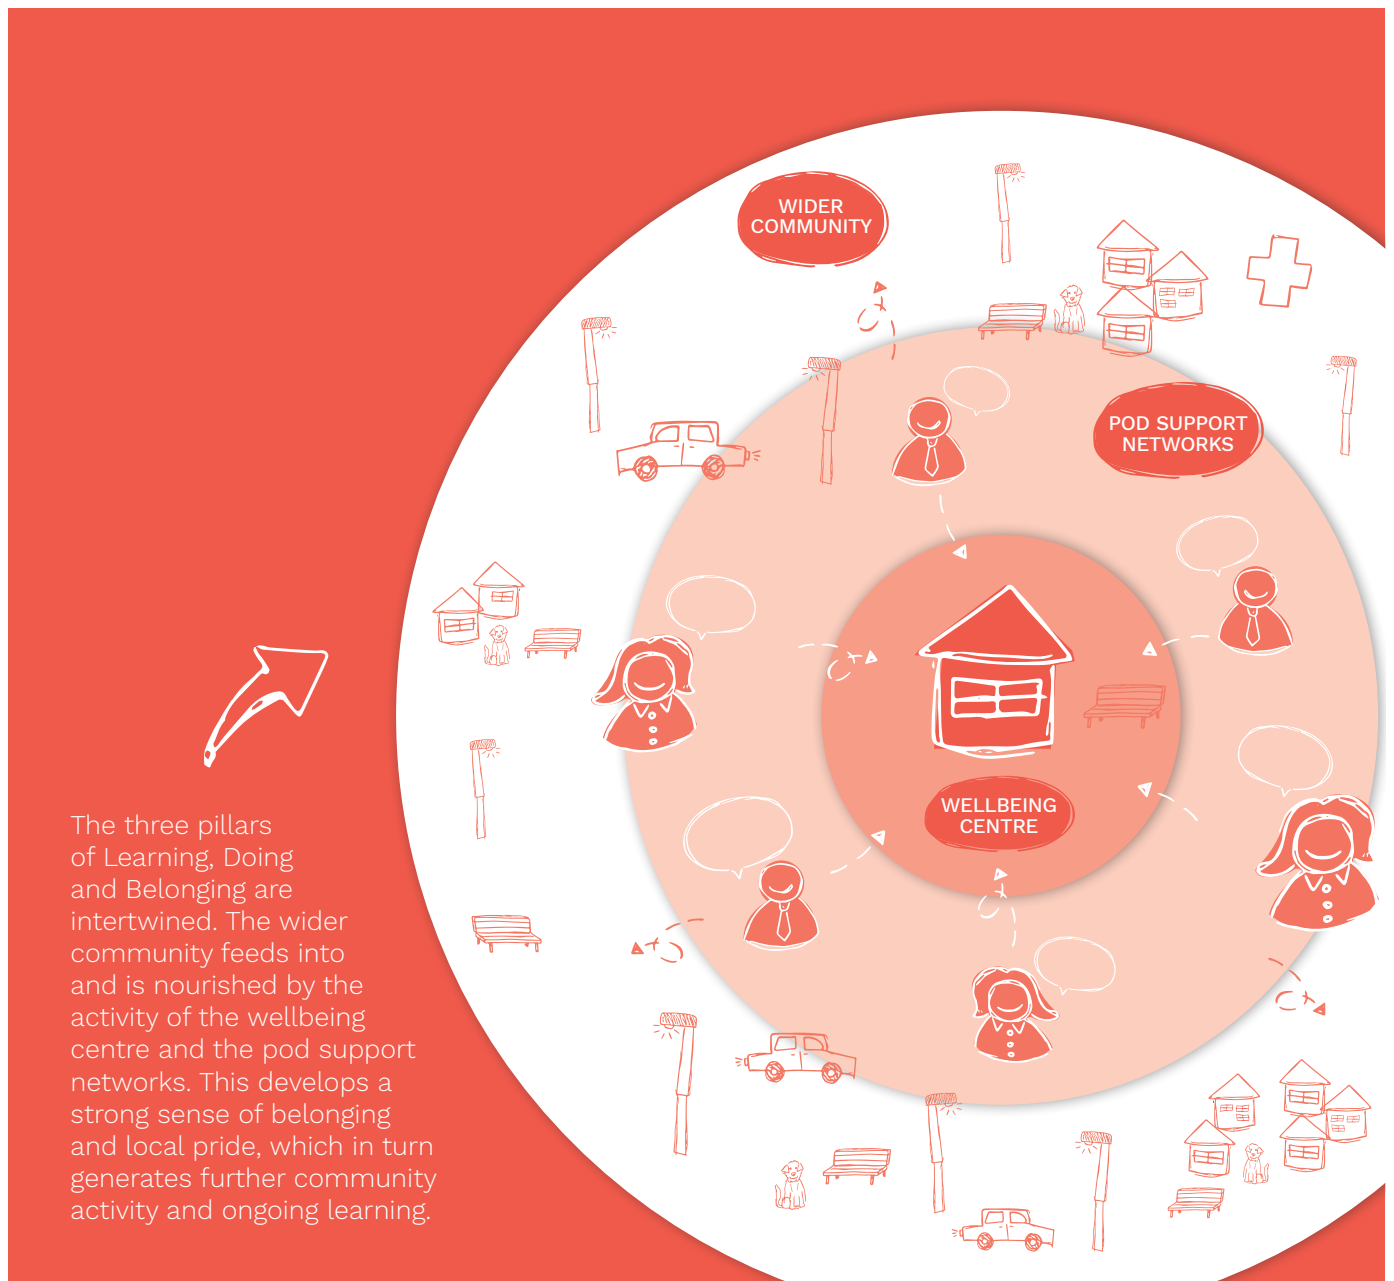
WIDER COMMUNITY

POD SUPPORT NETWORKS

WELLBEING CENTRE

The three pillars of Learning, Doing and Belonging are intertwined. The wider community feeds into and is nourished by the activity of the wellbeing centre and the pod support networks. This develops a strong sense of belonging and local pride, which in turn generates further community activity and ongoing learning.